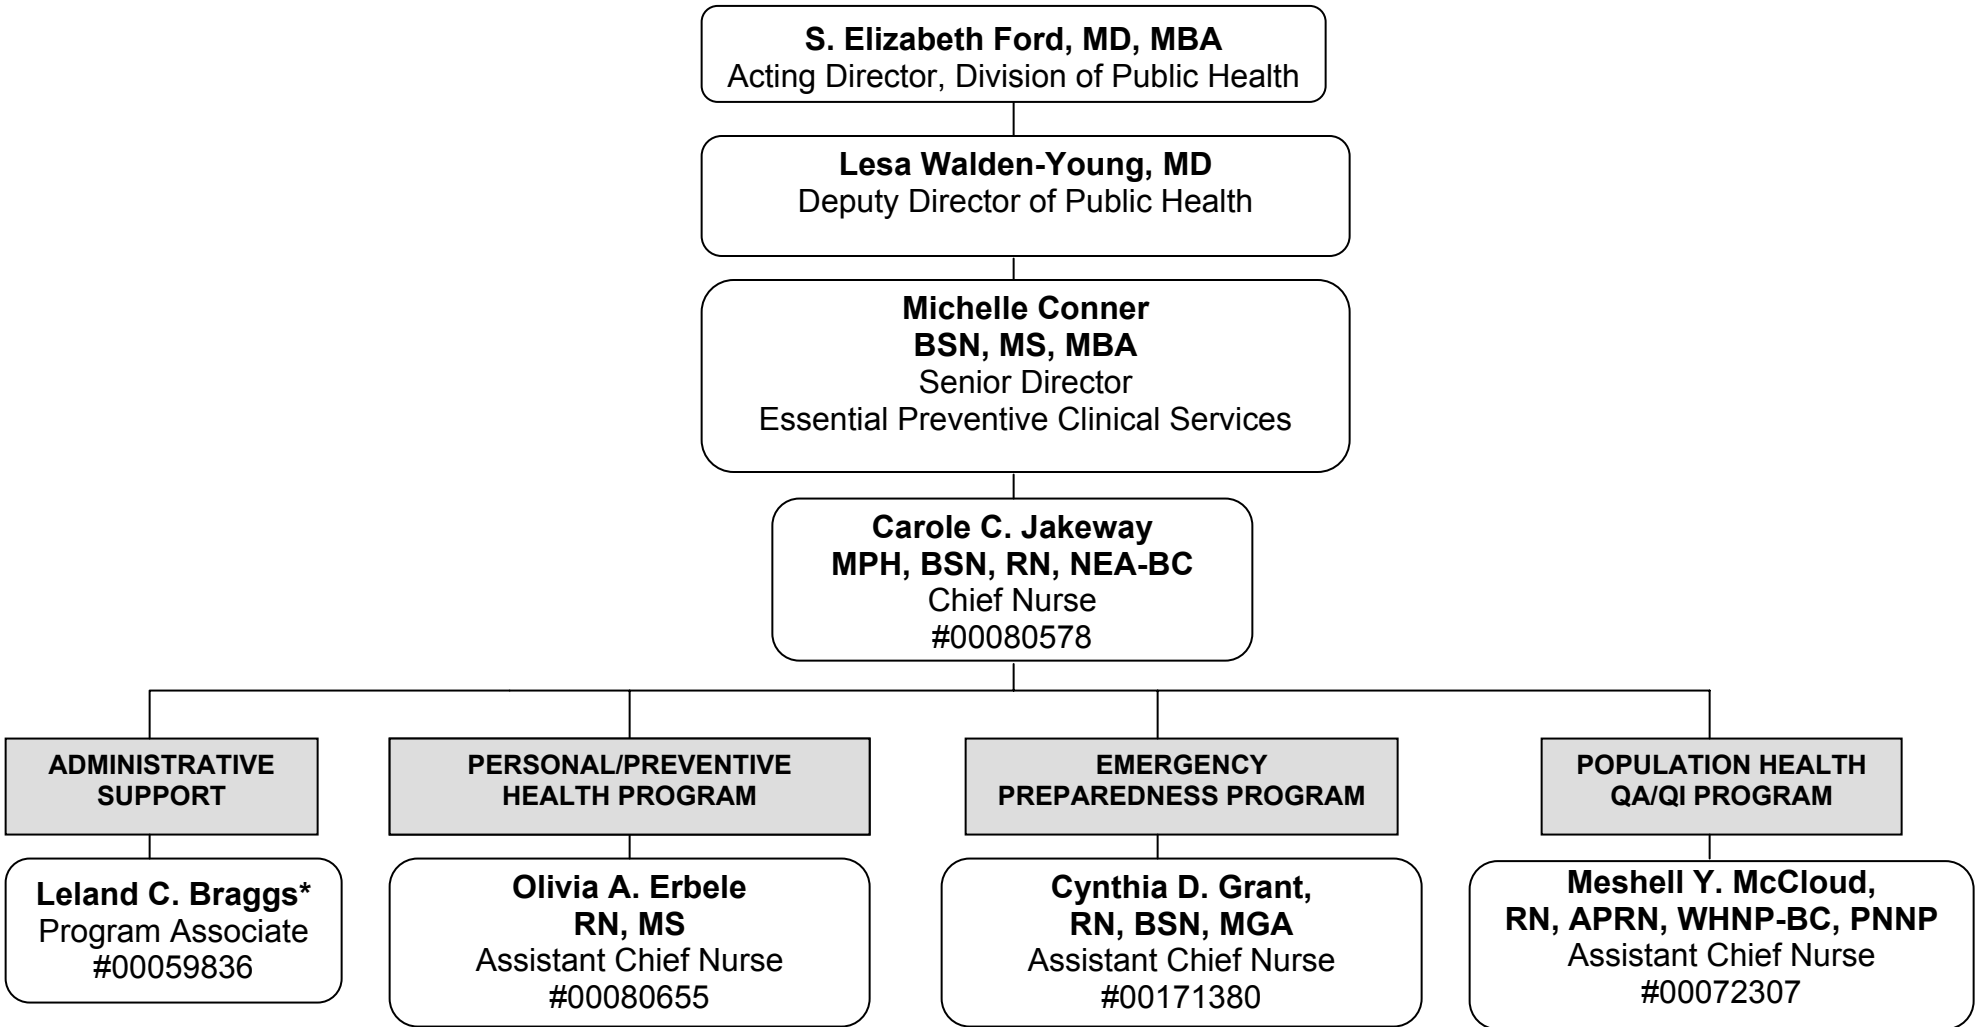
S. Elizabeth Ford, MD, MBA
Acting Director, Division of Public Health

Lesa Walden-Young, MD
Deputy Director of Public Health

Michelle Conner
BSN, MS, MBA
Senior Director
Essential Preventive Clinical Services

Carole C. Jakeway
MPH, BSN, RN, NEA-BC
Chief Nurse
#00080578

ADMINISTRATIVE SUPPORT

PERSONAL/PREVENTIVE HEALTH PROGRAM

EMERGENCY PREPAREDNESS PROGRAM

POPULATION HEALTH QA/QI PROGRAM

Leland C. Braggs*
Program Associate
#00059836

Olivia A. Erbele
RN, MS
Assistant Chief Nurse
#00080655

Cynthia D. Grant,
RN, BSN, MGA
Assistant Chief Nurse
#00171380

Meshell Y. McCloud,
RN, APRN, WHNP-BC, PNNP
Assistant Chief Nurse
#00072307